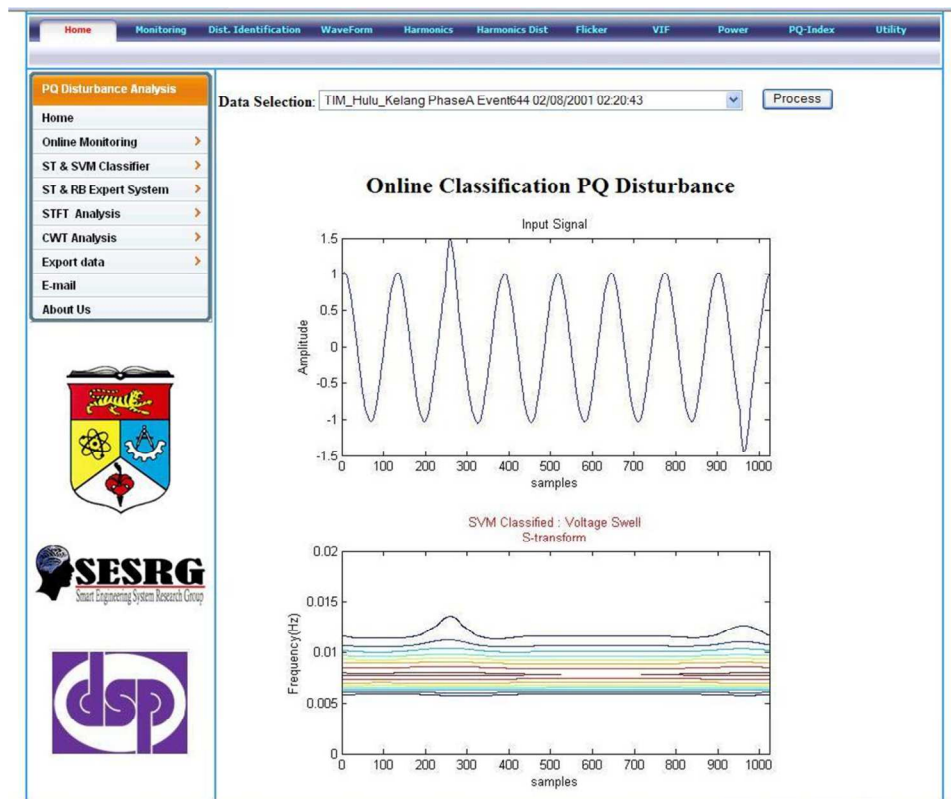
Home Monitoring Dist. Identification WaveForm Harmonics Harmonics Dist Flicker VIF Power PQ-Index Utility

PQ Disturbance Analysis
Home
Online Monitoring
ST & SVM Classifier
ST & RB Expert System
STFT Analysis
CWT Analysis
Export data
E-mail
About Us

SESRG
Smart Engineering System Research Group

dsp

Data Selection: TIM_Hulu_Kelang PhaseA Event644 02/08/2001 02:20:43

Process

Online Classification PQ Disturbance

Input Signal

Amplitude

1.5
1
0.5
0
-0.5
-1
-1.5

0 100 200 300 400 500 600 700 800 900 1000
samples

SVM Classified : Voltage Swell
S-transform

Frequency(Hz)

0.02
0.015
0.01
0.005
0

0 100 200 300 400 500 600 700 800 900 1000
samples